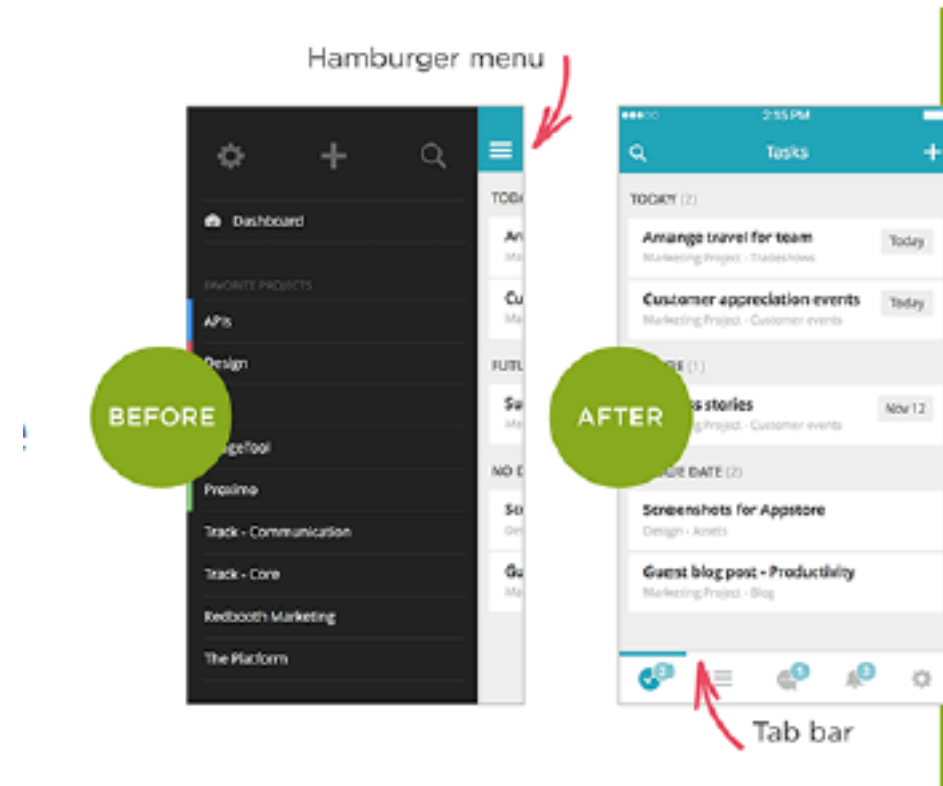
Hamburger menu

Dashboard

FAVORITE PROJECTS

APIs

Design

BEFORE

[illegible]geTool

Proximo

Track - Communication

Track - Core

Redbooth Marketing

The Platform

TOD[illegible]

Ar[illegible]

Cu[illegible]

FUTU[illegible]

Su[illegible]

NO D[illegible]

Sc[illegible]

Gu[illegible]

2:15 PM

Tasks

TODAY (2)

Arrange travel for team
Marketing Project - Tradeshows
Today

Customer appreciation events
Marketing Project - Customer events
Today

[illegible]RE (1)

AFTER

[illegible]ss stories
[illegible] - Customer events
Nov 12

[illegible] DUE DATE (2)

Screenshots for Appstore
Design - Assets

Guest blog post - Productivity
Marketing Project - Blog

Tab bar